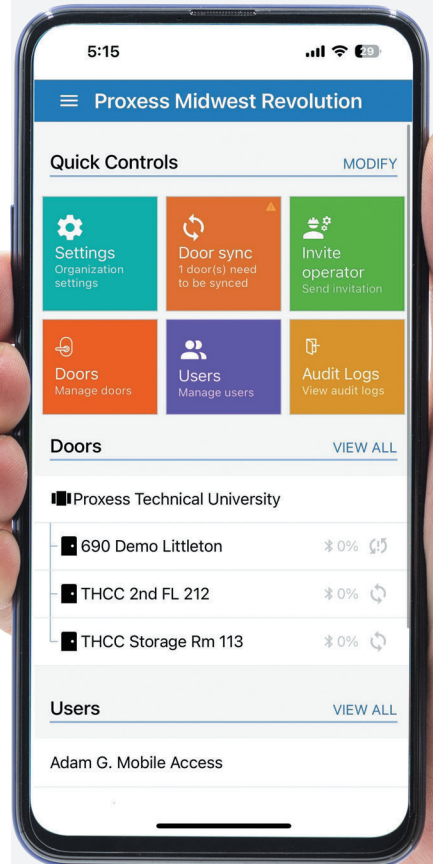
5:15

29

Proxess Midwest Revolution

Quick Controls

MODIFY

Settings
Organization settings

Door sync
1 door(s) need to be synced

Invite operator
Send invitation

Doors
Manage doors

Users
Manage users

Audit Logs
View audit logs

Doors

VIEW ALL

Proxess Technical University

690 Demo Littleton
0%

THCC 2nd FL 212
0%

THCC Storage Rm 113
0%

Users

VIEW ALL

Adam G. Mobile Access